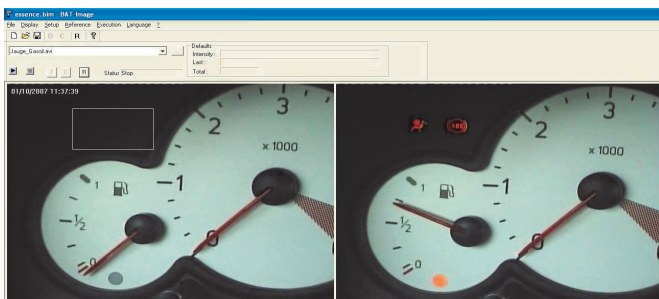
essence.bim - BAT-Image

File Display Setup Reference Execution Language ?

D C R

Jauge_Gasoil.avi

Defaults
Intensity :
Last :
Total :

R

Status: Stop

01/10/2007 11:37:39

3
2
x 1000
1
1
$\frac{1}{2}$
0
0

3
2
x 1000
1
$\frac{1}{2}$
0
0